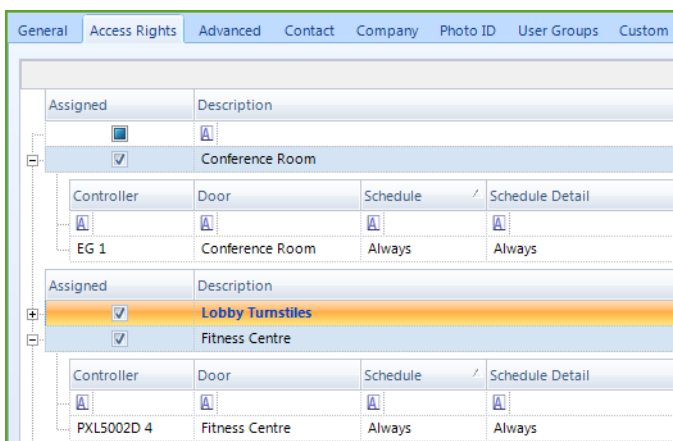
General | Access Rights | Advanced | Contact | Company | Photo ID | User Groups | Custom

| Assigned | Description |
|---|---|
| | A |
| ☑ | Conference Room |

| Controller | Door | Schedule | Schedule Detail |
|---|---|---|---|
| A | A | A | A |
| EG 1 | Conference Room | Always | Always |

| Assigned | Description |
|---|---|
| ☑ | Lobby Turnstiles |
| ☑ | Fitness Centre |

| Controller | Door | Schedule | Schedule Detail |
|---|---|---|---|
| A | A | A | A |
| PXL5002D 4 | Fitness Centre | Always | Always |